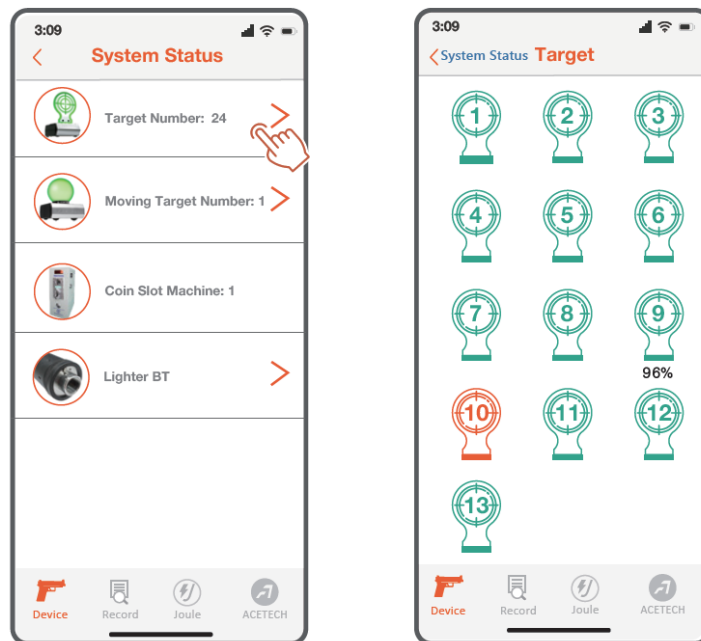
3:09

System Status

Target Number: 24

Moving Target Number: 1

Coin Slot Machine: 1

Lighter BT

Device Record Joule ACETECH

3:09

System Status Target

1 2 3

4 5 6

7 8 9

96%

10 11 12

13

Device Record Joule ACETECH